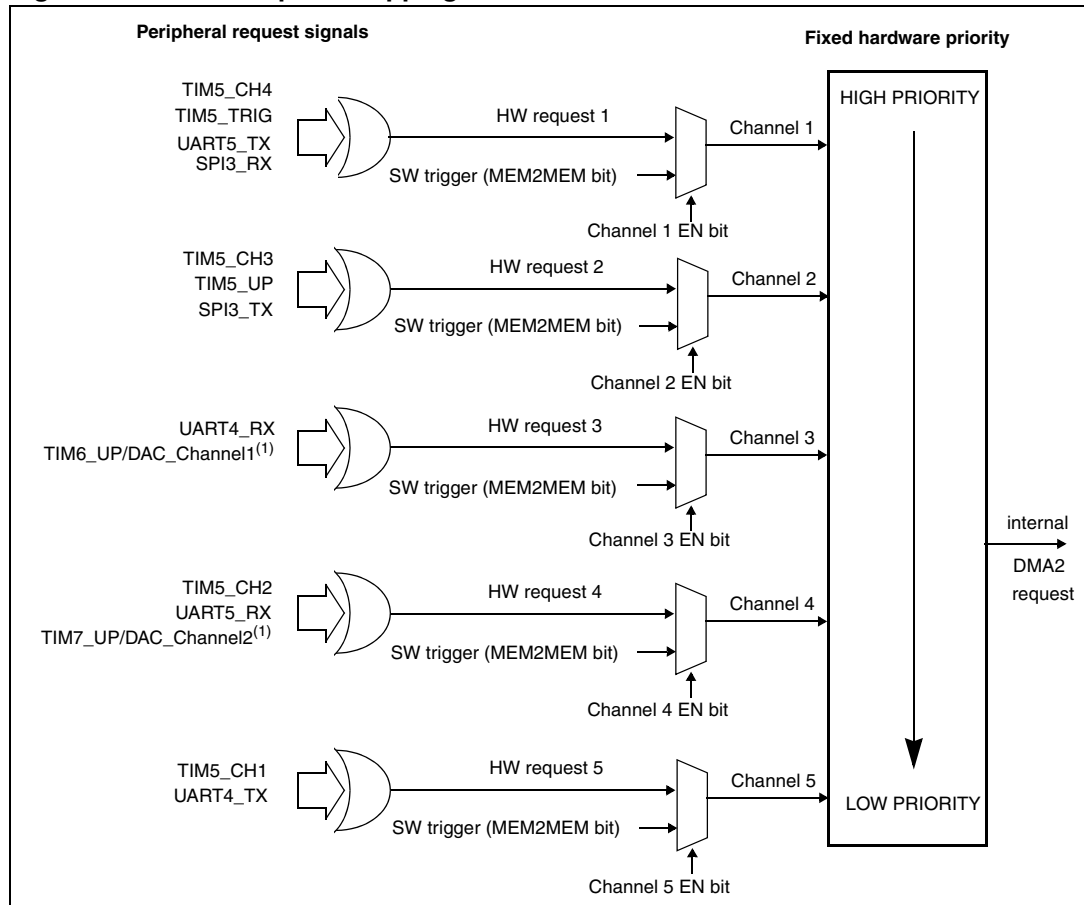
Peripheral request signals

Fixed hardware priority

TIM5_CH4
TIM5_TRIG
UART5_TX
SPI3_RX

HW request 1

SW trigger (MEM2MEM bit)

Channel 1 EN bit

Channel 1

HIGH PRIORITY

TIM5_CH3
TIM5_UP
SPI3_TX

HW request 2

SW trigger (MEM2MEM bit)

Channel 2 EN bit

Channel 2

UART4_RX
TIM6_UP/DAC_Channel1$^{(1)}$

HW request 3

SW trigger (MEM2MEM bit)

Channel 3 EN bit

Channel 3

internal DMA2 request

TIM5_CH2
UART5_RX
TIM7_UP/DAC_Channel2$^{(1)}$

HW request 4

SW trigger (MEM2MEM bit)

Channel 4 EN bit

Channel 4

TIM5_CH1
UART4_TX

HW request 5

SW trigger (MEM2MEM bit)

Channel 5 EN bit

Channel 5

LOW PRIORITY